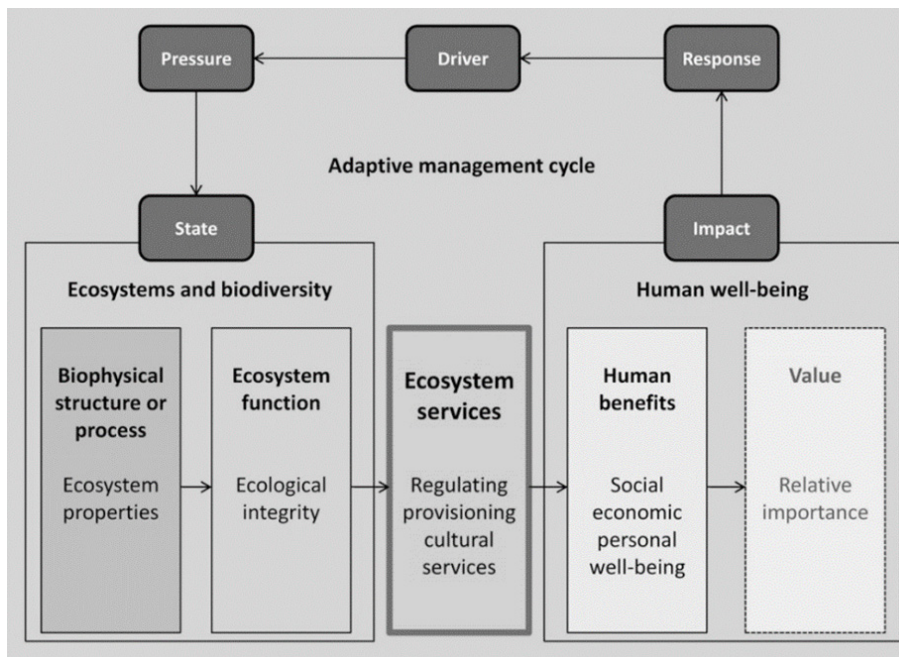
Pressure

Driver

Response

Adaptive management cycle

State

Impact

Ecosystems and biodiversity

Human well-being

Biophysical structure or process

Ecosystem properties

Ecosystem function

Ecological integrity

Ecosystem services

Regulating provisioning cultural services

Human benefits

Social economic personal well-being

Value

Relative importance